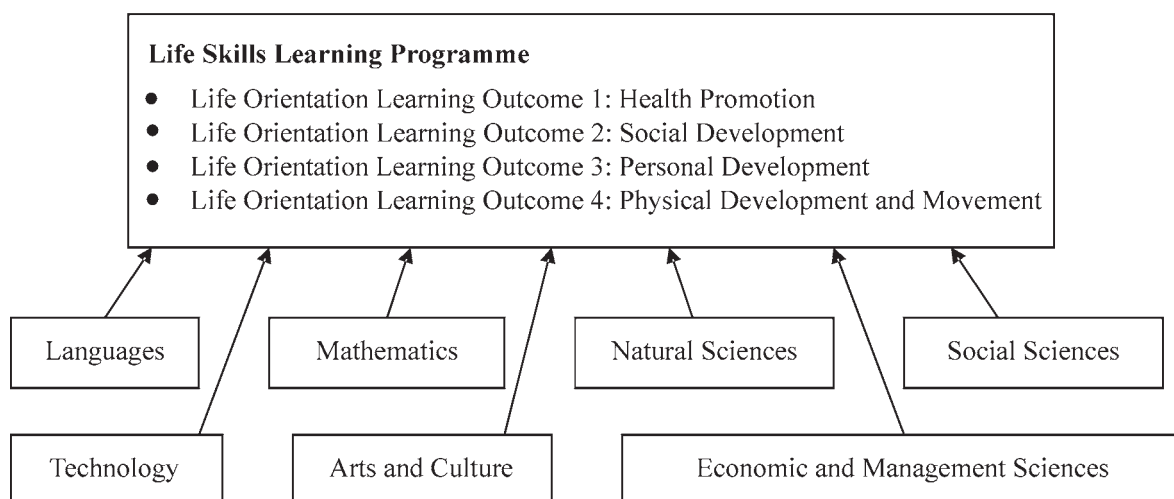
**Life Skills Learning Programme**

- Life Orientation Learning Outcome 1: Health Promotion
- Life Orientation Learning Outcome 2: Social Development
- Life Orientation Learning Outcome 3: Personal Development
- Life Orientation Learning Outcome 4: Physical Development and Movement

Languages

Mathematics

Natural Sciences

Social Sciences

Technology

Arts and Culture

Economic and Management Sciences